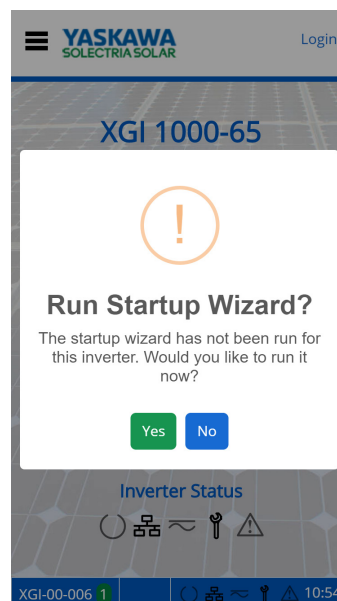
YASKAWA
SOLECTRIA SOLAR

Login

XGI 1000-65

!

Run Startup Wizard?

The startup wizard has not been run for this inverter. Would you like to run it now?

Yes

No

Inverter Status

XGI-00-006 1

10:54